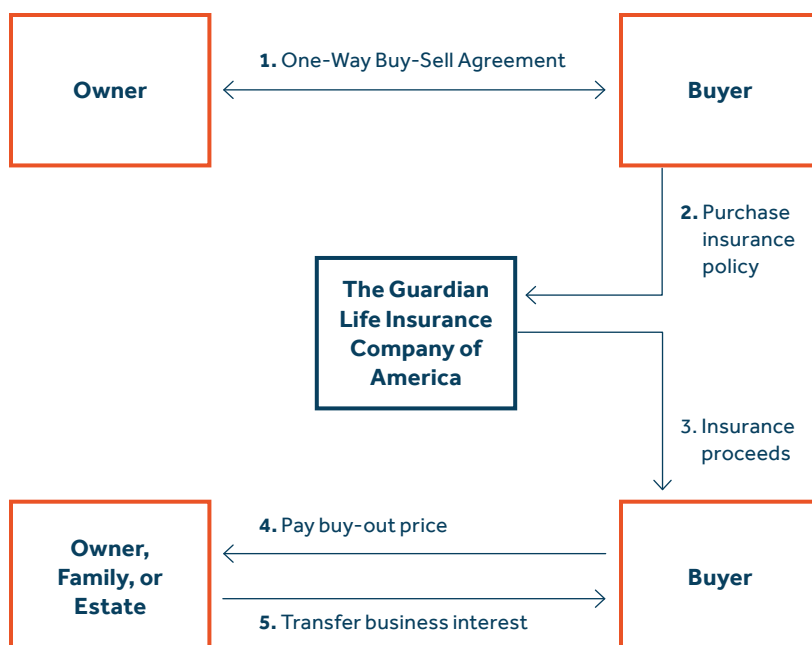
Owner

1. One-Way Buy-Sell Agreement

Buyer

2. Purchase insurance policy

The Guardian Life Insurance Company of America

3. Insurance proceeds

Owner, Family, or Estate

4. Pay buy-out price

5. Transfer business interest

Buyer